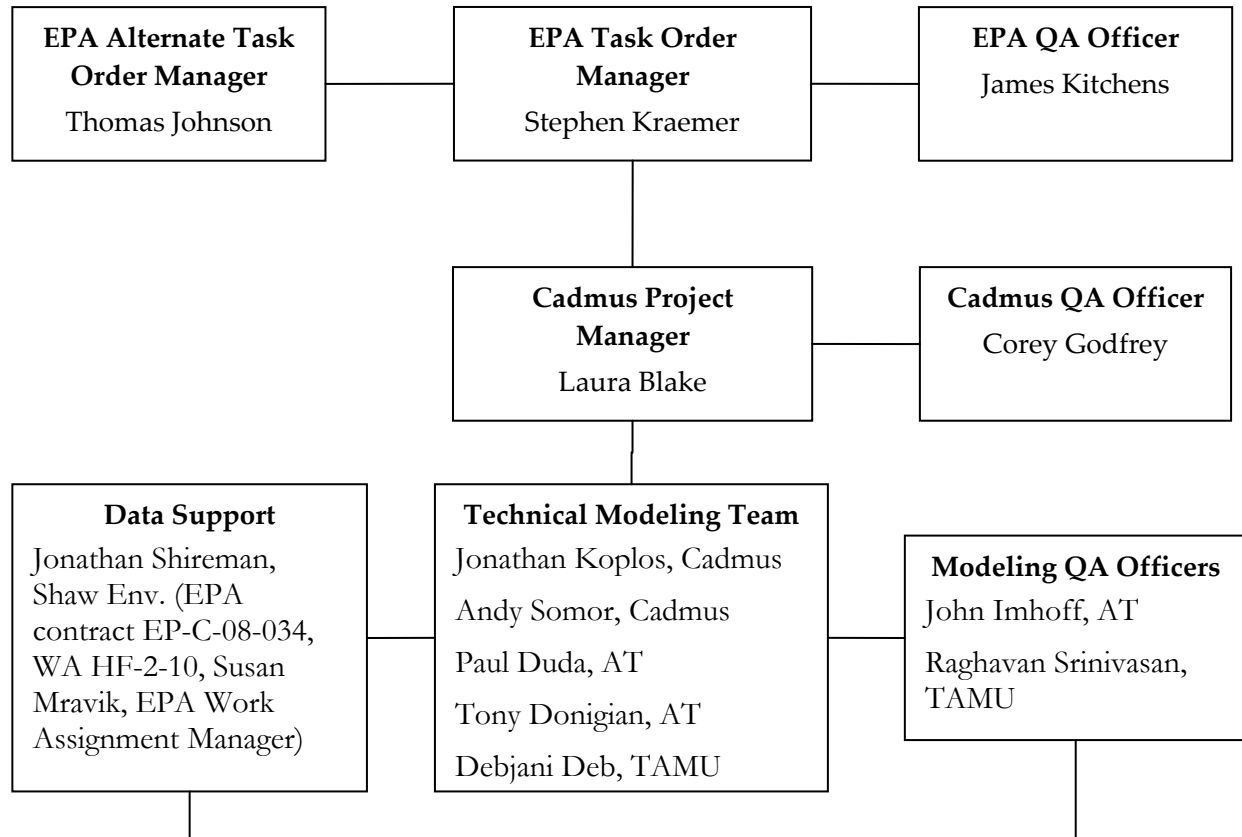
**EPA Alternate Task Order Manager**
Thomas Johnson

**EPA Task Order Manager**
Stephen Kraemer

**EPA QA Officer**
James Kitchens

**Cadmus Project Manager**
Laura Blake

**Cadmus QA Officer**
Corey Godfrey

**Data Support**
Jonathan Shireman, Shaw Env. (EPA contract EP-C-08-034, WA HF-2-10, Susan Mravik, EPA Work Assignment Manager)

**Technical Modeling Team**
Jonathan Koplos, Cadmus
Andy Somor, Cadmus
Paul Duda, AT
Tony Donigian, AT
Debjani Deb, TAMU

**Modeling QA Officers**
John Imhoff, AT
Raghavan Srinivasan, TAMU